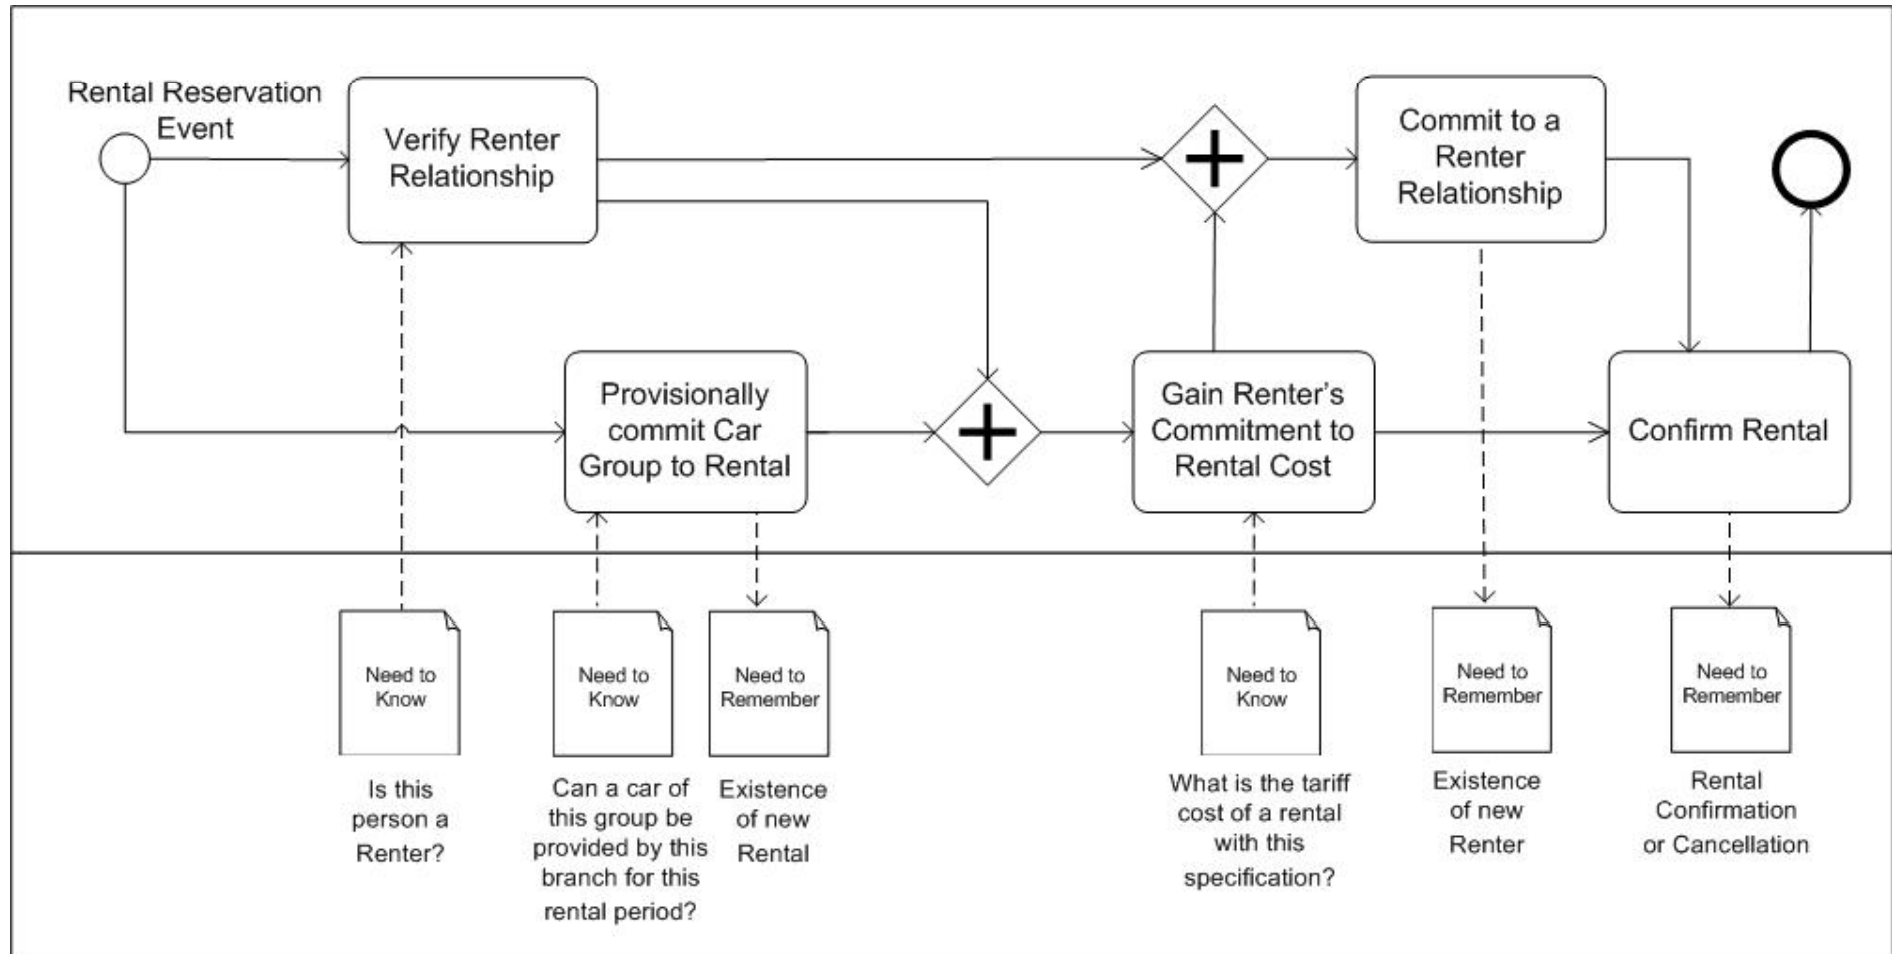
Rental Reservation Event

Verify Renter Relationship

Commit to a Renter Relationship

Provisionally commit Car Group to Rental

Gain Renter's Commitment to Rental Cost

Confirm Rental

Need to Know

Is this person a Renter?

Need to Know

Can a car of this group be provided by this branch for this rental period?

Need to Remember

Existence of new Rental

Need to Know

What is the tariff cost of a rental with this specification?

Need to Remember

Existence of new Renter

Need to Remember

Rental Confirmation or Cancellation